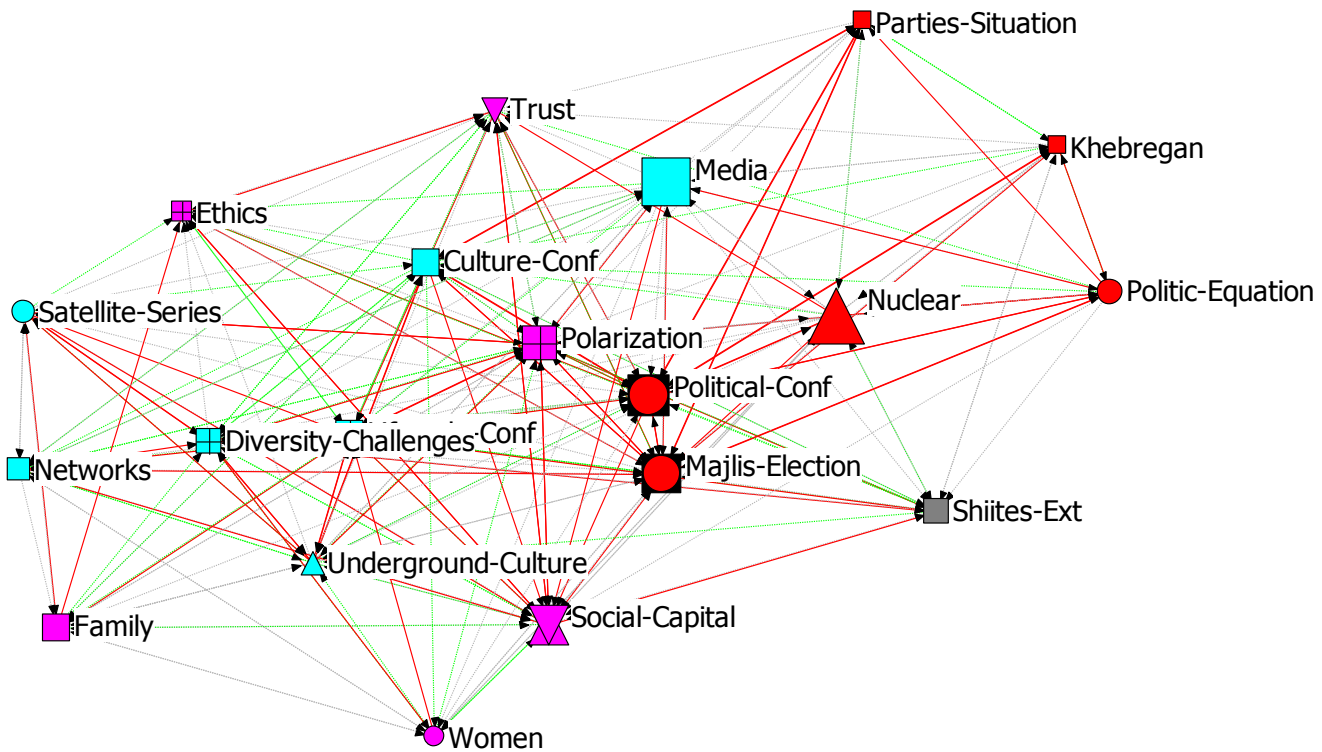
Parties-Situation

Trust

Khebregan

Media

Ethics

Culture-Conf

Politic-Equation

Satellite-Series

Nuclear

Polarization

Political-Conf

Diversity-Challenges

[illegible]-Conf

Networks

Majlis-Election

Shiites-Ext

Underground-Culture

Social-Capital

Family

Women